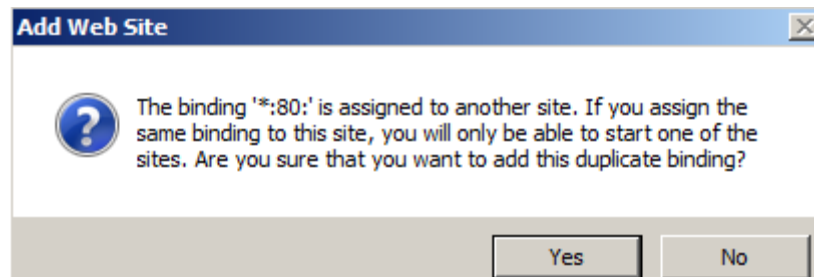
Add Web Site

X

?

The binding '*:80:' is assigned to another site. If you assign the same binding to this site, you will only be able to start one of the sites. Are you sure that you want to add this duplicate binding?

Yes

No